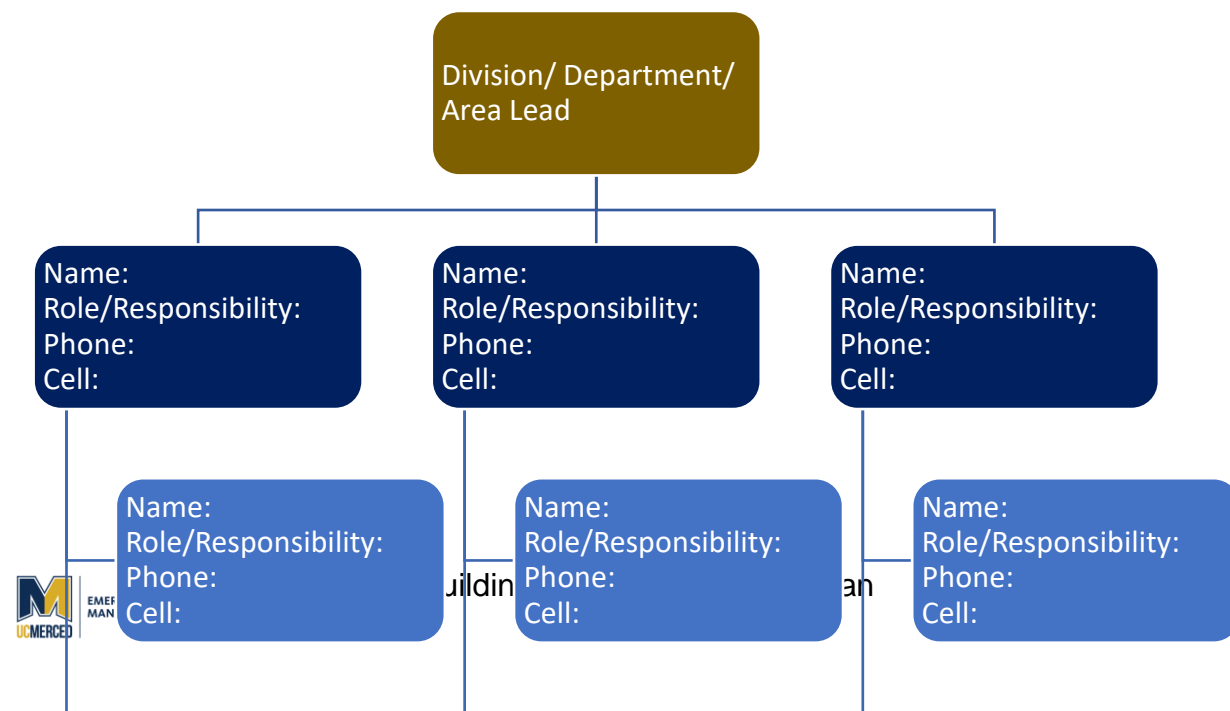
Division/ Department/ Area Lead

Name:
Role/Responsibility:
Phone:
Cell:

Name:
Role/Responsibility:
Phone:
Cell:

Name:
Role/Responsibility:
Phone:
Cell:

Name:
Role/Responsibility:
Phone:
Cell:

Name:
Role/Responsibility:
Phone:
Cell:

Name:
Role/Responsibility:
Phone:
Cell:

UCMERCED EMER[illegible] MAN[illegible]

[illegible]uildin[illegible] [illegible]an